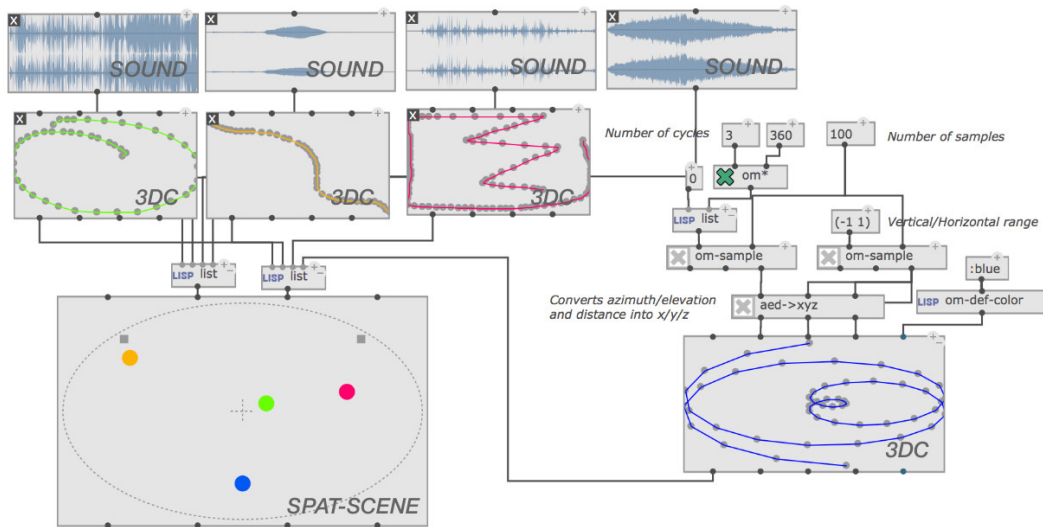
SOUND

SOUND

SOUND

SOUND

3DC

3DC

3DC

Number of cycles

3

360

100

Number of samples

0

om*

LISP list

(-1 1)

Vertical/Horizontal range

om-sample

om-sample

LISP list

LISP list

:blue

Converts azimuth/elevation and distance into x/y/z

aed->xyz

LISP om-def-color

3DC

SPAT-SCENE